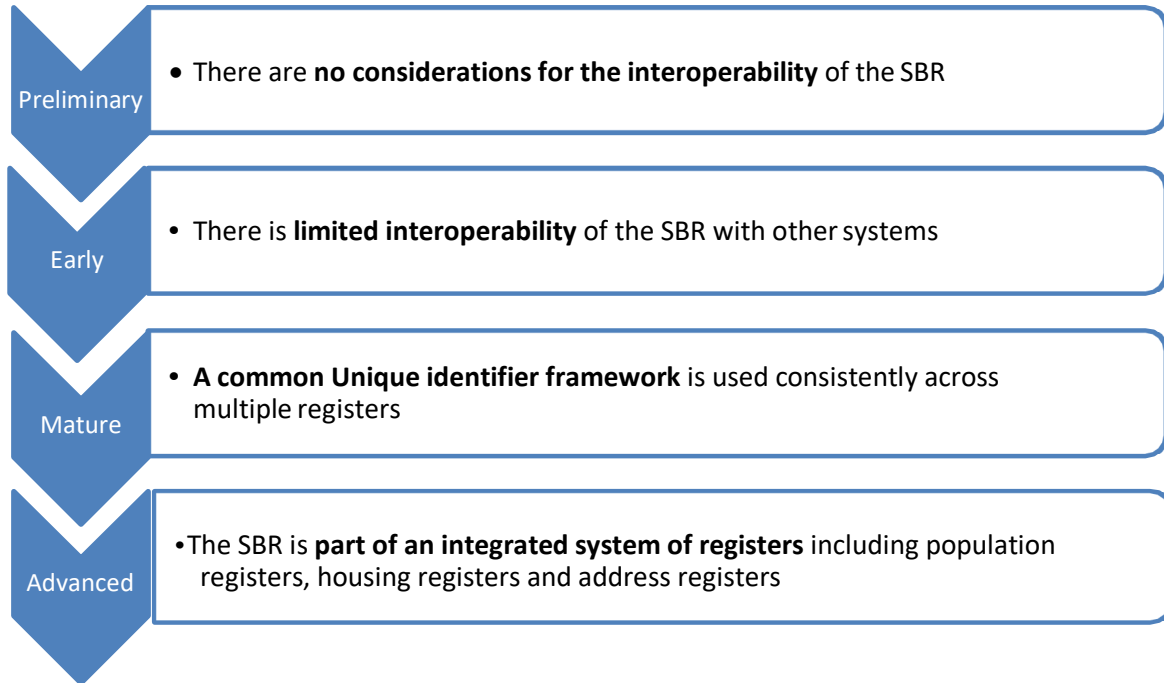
Preliminary

• There are **no considerations for the interoperability** of the SBR

Early

• There is **limited interoperability** of the SBR with other systems

Mature

• **A common Unique identifier framework** is used consistently across multiple registers

Advanced

• The SBR is **part of an integrated system of registers** including population registers, housing registers and address registers